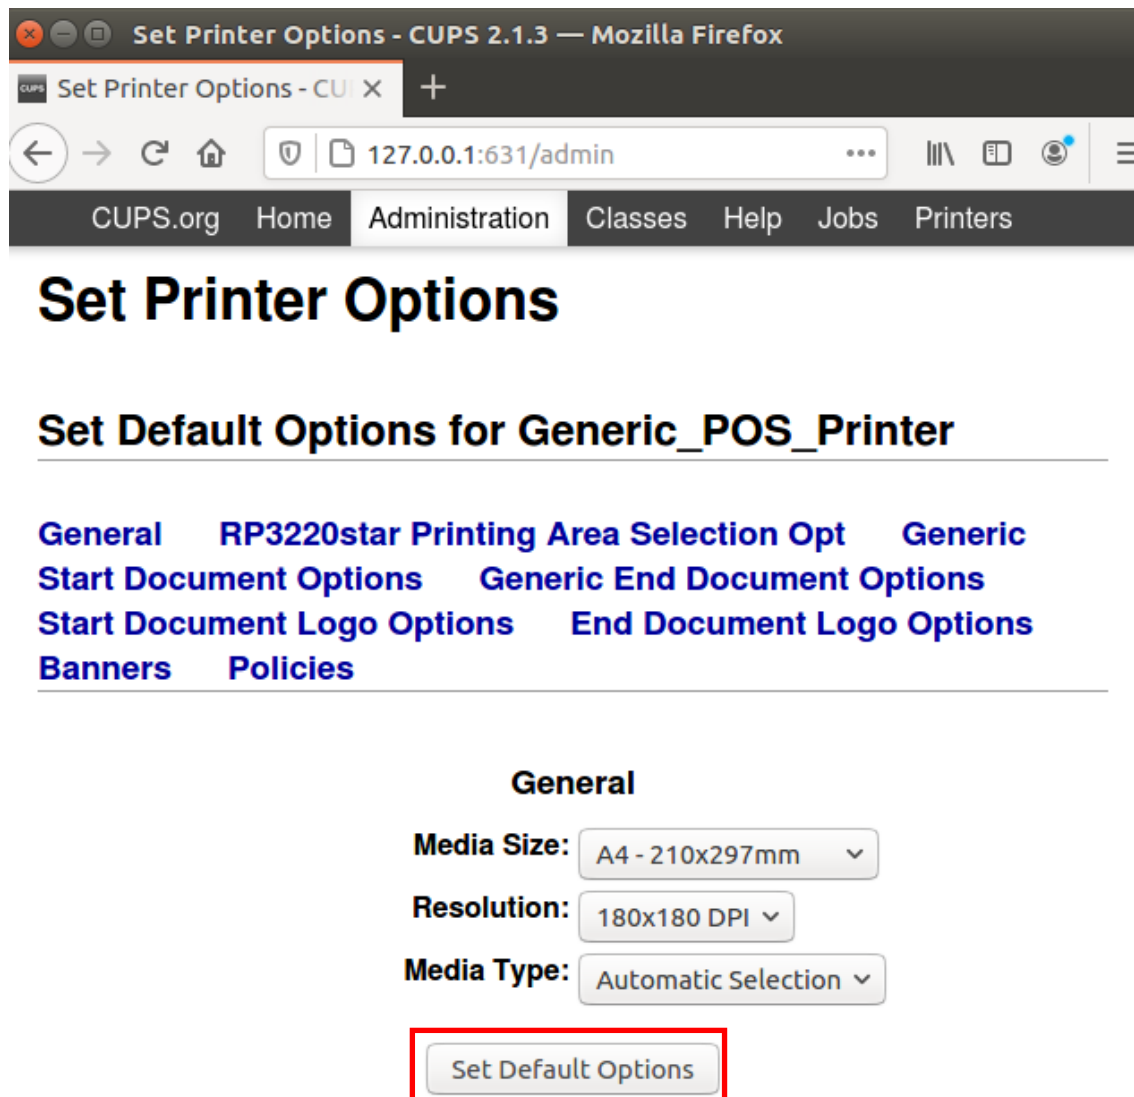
Set Printer Options - CUPS 2.1.3 — Mozilla Firefox

Set Printer Options - CU ×

+

127.0.0.1:631/admin

CUPS.org Home Administration Classes Help Jobs Printers

Set Printer Options

Set Default Options for Generic_POS_Printer

General RP3220star Printing Area Selection Opt Generic Start Document Options Generic End Document Options Start Document Logo Options End Document Logo Options Banners Policies

General

Media Size: A4 - 210x297mm

Resolution: 180x180 DPI

Media Type: Automatic Selection

Set Default Options